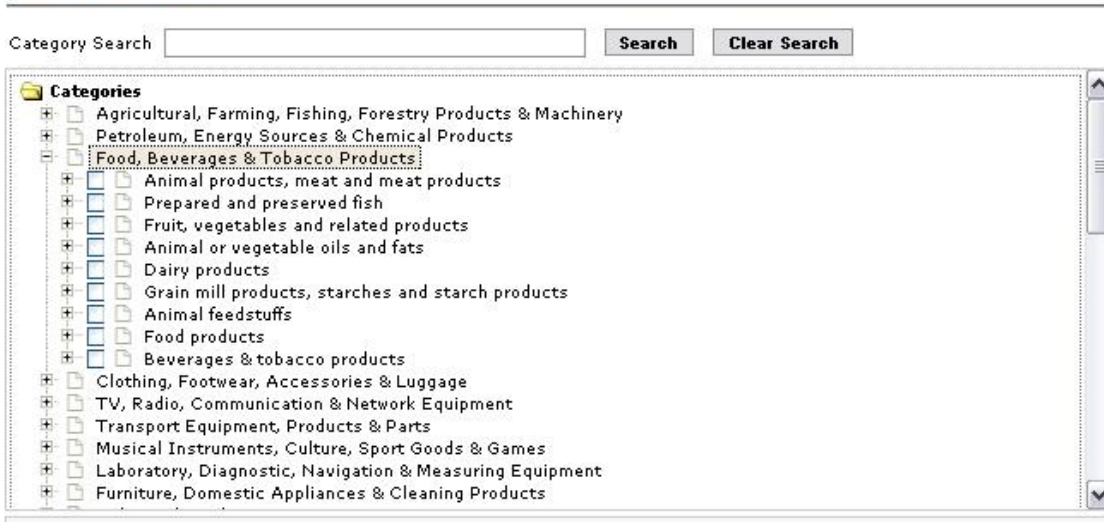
Category Search

Search

Clear Search

Categories
Agricultural, Farming, Fishing, Forestry Products & Machinery
Petroleum, Energy Sources & Chemical Products
Food, Beverages & Tobacco Products
Animal products, meat and meat products
Prepared and preserved fish
Fruit, vegetables and related products
Animal or vegetable oils and fats
Dairy products
Grain mill products, starches and starch products
Animal feedstuffs
Food products
Beverages & tobacco products
Clothing, Footwear, Accessories & Luggage
TV, Radio, Communication & Network Equipment
Transport Equipment, Products & Parts
Musical Instruments, Culture, Sport Goods & Games
Laboratory, Diagnostic, Navigation & Measuring Equipment
Furniture, Domestic Appliances & Cleaning Products
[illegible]